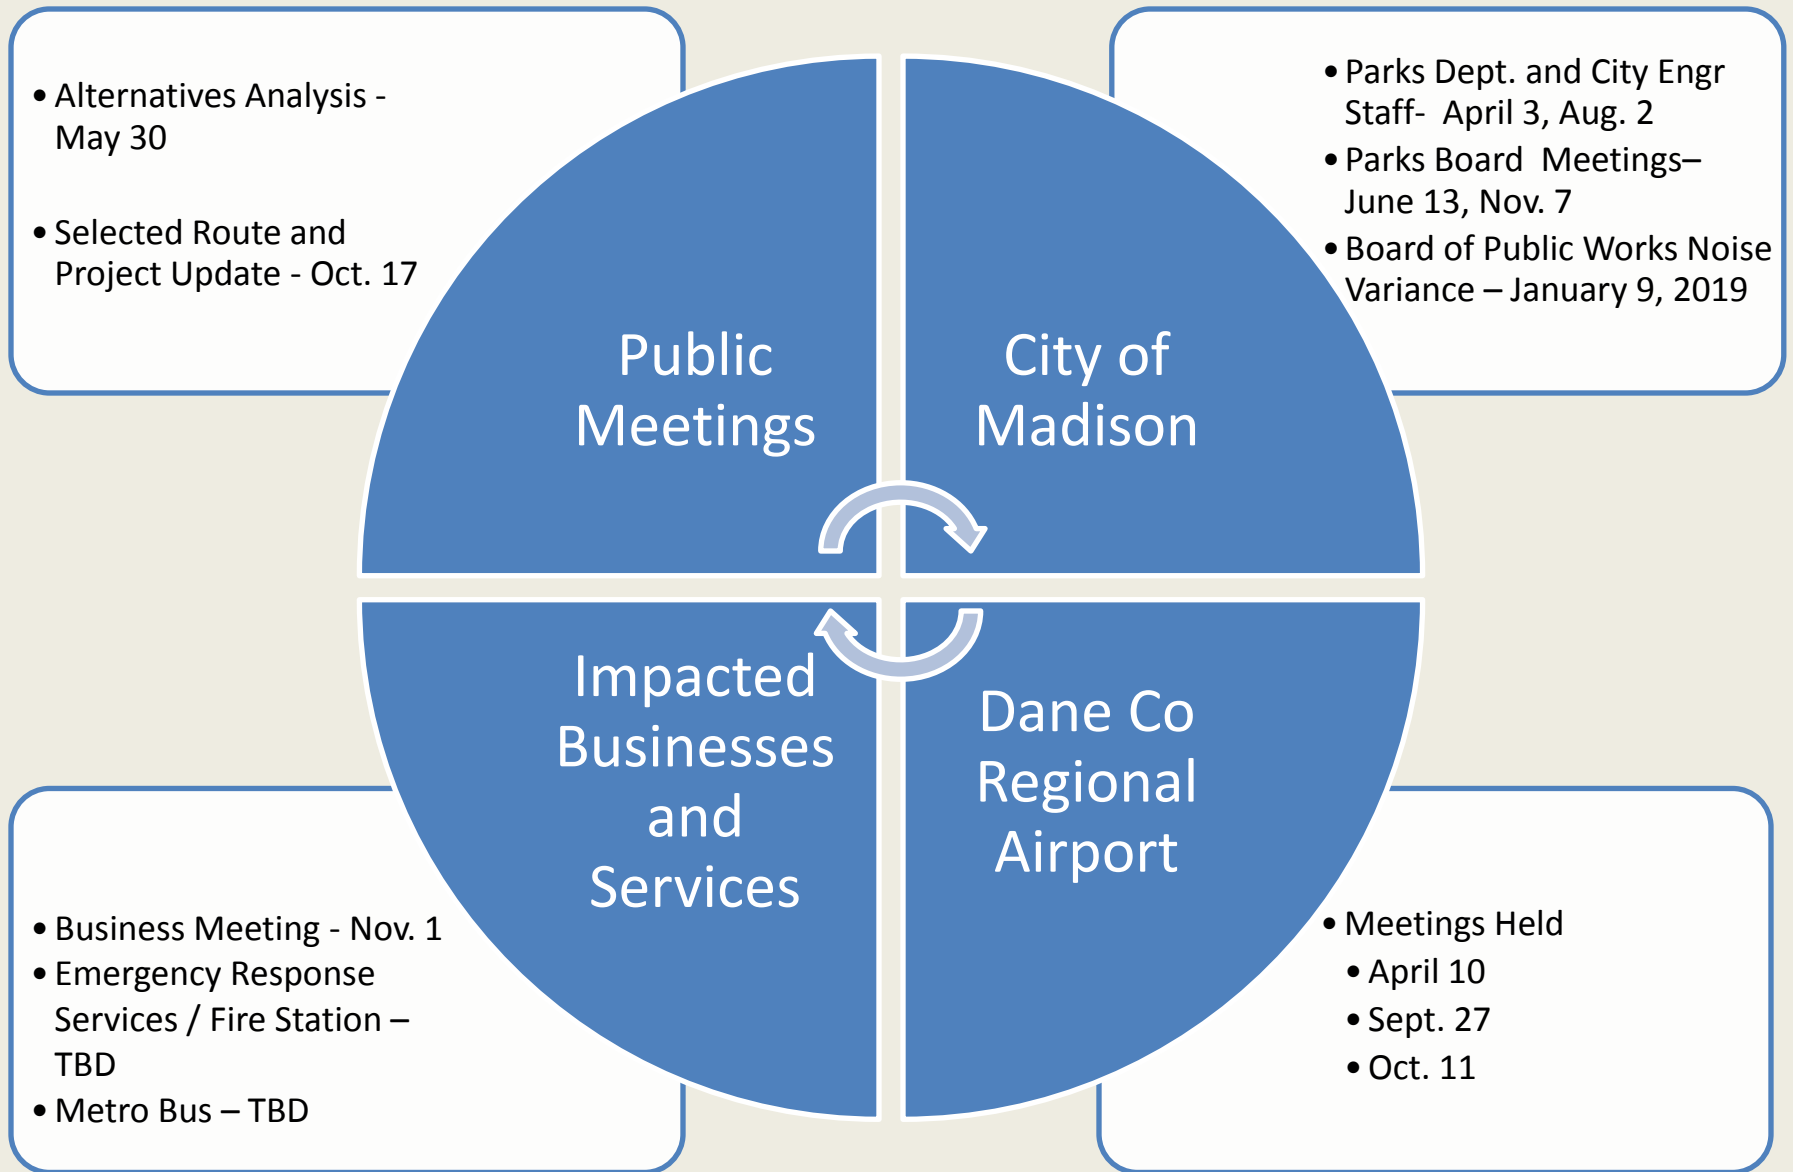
• Alternatives Analysis - May 30

• Selected Route and Project Update - Oct. 17

Public Meetings

City of Madison

• Parks Dept. and City Engr Staff- April 3, Aug. 2
• Parks Board Meetings– June 13, Nov. 7
• Board of Public Works Noise Variance – January 9, 2019

Impacted Businesses and Services

Dane Co Regional Airport

• Business Meeting - Nov. 1
• Emergency Response Services / Fire Station – TBD
• Metro Bus – TBD

• Meetings Held
• April 10
• Sept. 27
• Oct. 11